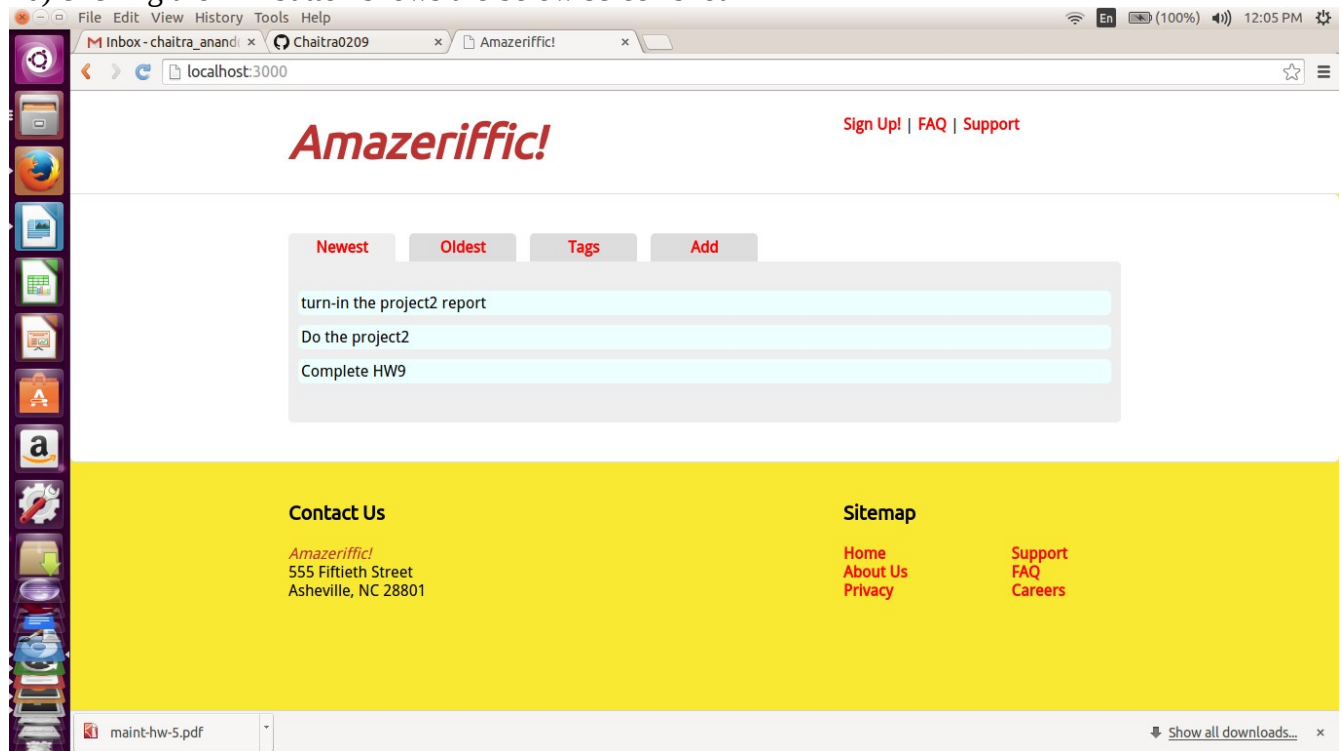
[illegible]

File Edit View History Tools Help

En (100%) 12:05 PM

Inbox - chaitra_anand ×
Chaitra0209 ×
Amazeriffic! ×

localhost:3000

Amazeriffic!

Sign Up! | FAQ | Support

Newest Oldest Tags Add

turn-in the project2 report

Do the project2

Complete HW9

Contact Us

Amazeriffic!
555 Fiftieth Street
Asheville, NC 28801

Sitemap

Home
About Us
Privacy

Support
FAQ
Careers

maint-hw-5.pdf

Show all downloads... ×